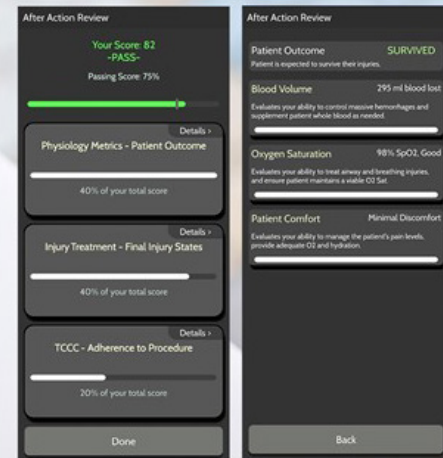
After Action Review

Your Score: 82
-PASS-
Passing Score: 75%

Details >
Physiology Metrics - Patient Outcome
40% of your total score

Details >
Injury Treatment - Final Injury States
40% of your total score

Details >
TCCC - Adherence to Procedure
20% of your total score

Done

After Action Review

Patient Outcome SURVIVED
Patient is expected to survive their injuries.

Blood Volume 295 ml blood lost
Evaluates your ability to control massive hemorrhages and supplement patient whole blood as needed.

Oxygen Saturation 98% SpO2, Good
Evaluates your ability to treat airway and breathing injuries, and ensure patient maintains a viable O2 Sat.

Patient Comfort Minimal Discomfort
Evaluates your ability to manage the patient's pain levels, provide adequate O2 and hydration.

Back